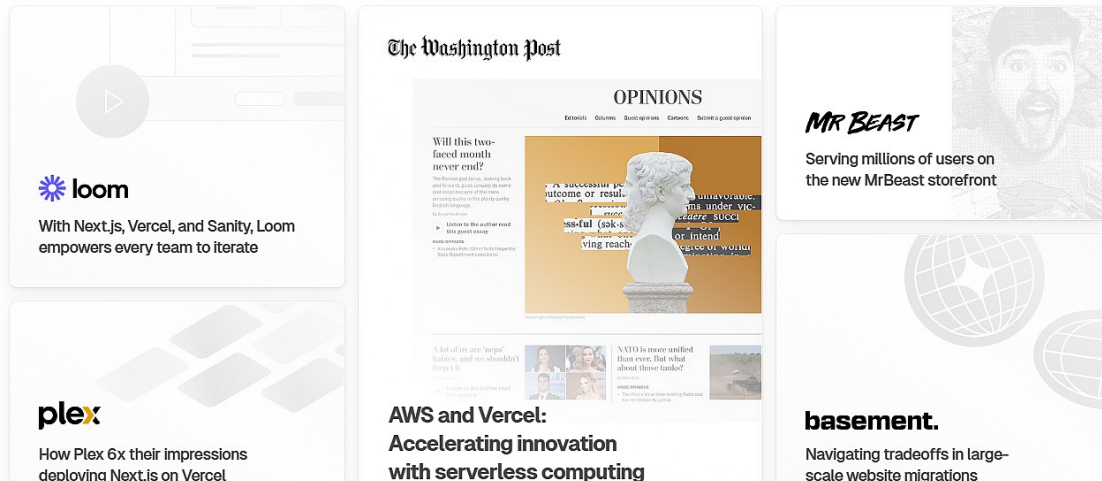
loom

With Next.js, Vercel, and Sanity, Loom empowers every team to iterate

plex

How Plex 6x their impressions deploying Next.js on Vercel

The Washington Post

OPINIONS

Editorials Columns Guest opinions Cartoons Submit a guest opinion

Will this two-faced month never end?

A successful... outcome or resul... unfavorable... ums under vic... -ful (sak-s... cedere succ... or intend... ving reach... ge of world

Listen to the author read this guest essay

A lot of us are 'nego' babies, and we shouldn't forget it

NATO is more unified than ever. But what about those tanks?

AWS and Vercel: Accelerating innovation with serverless computing

MR BEAST

Serving millions of users on the new MrBeast storefront

basement.

Navigating tradeoffs in large-scale website migrations